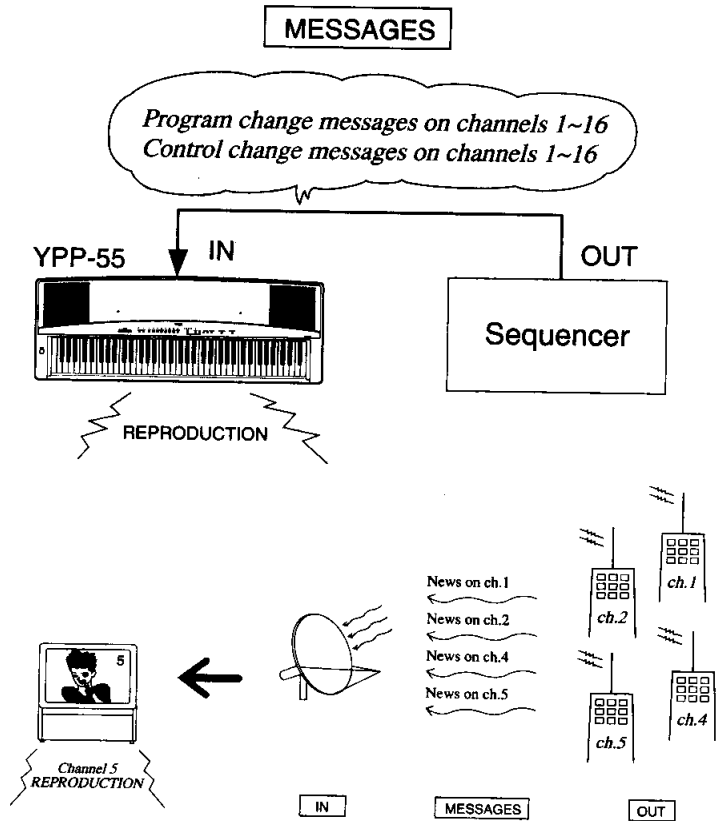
MESSAGES

Program change messages on channels 1~16
Control change messages on channels 1~16

YPP-55

IN

OUT

Sequencer

REPRODUCTION

ch.1

ch.2

ch.4

ch.5

News on ch.1

News on ch.2

News on ch.4

News on ch.5

5

Channel 5
REPRODUCTION

IN

MESSAGES

OUT